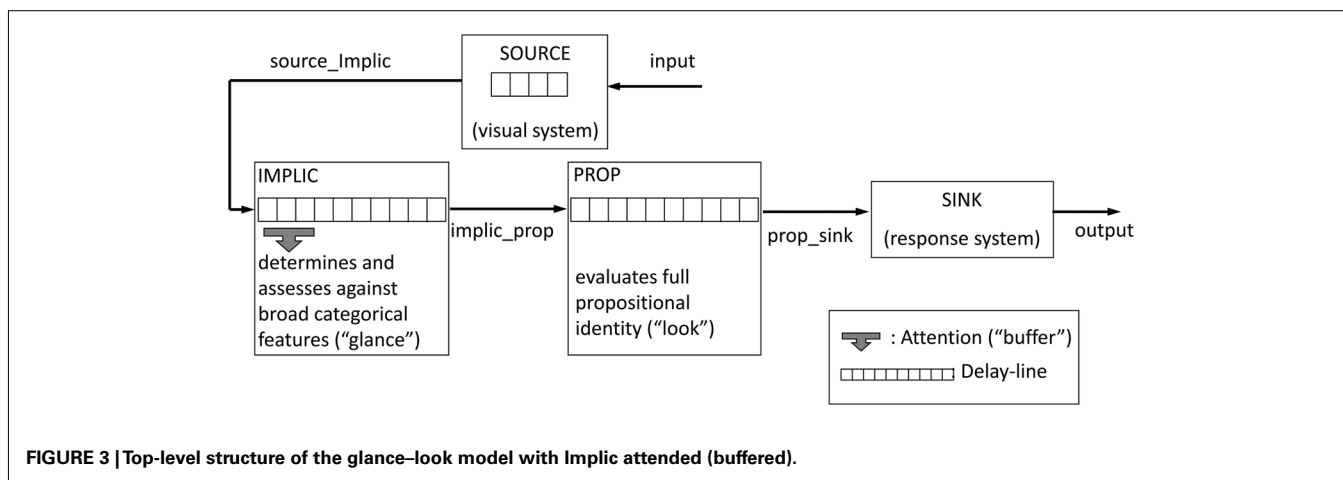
source_Implic

SOURCE

(visual system)

input

IMPLIC

determines and assesses against broad categorical features ("glance")

implic_prop

PROP

evaluates full propositional identity ("look")

prop_sink

SINK

(response system)

output

: Attention ("buffer")

Delay-line

FIGURE 3 | Top-level structure of the glance–look model with Implic attended (buffered).